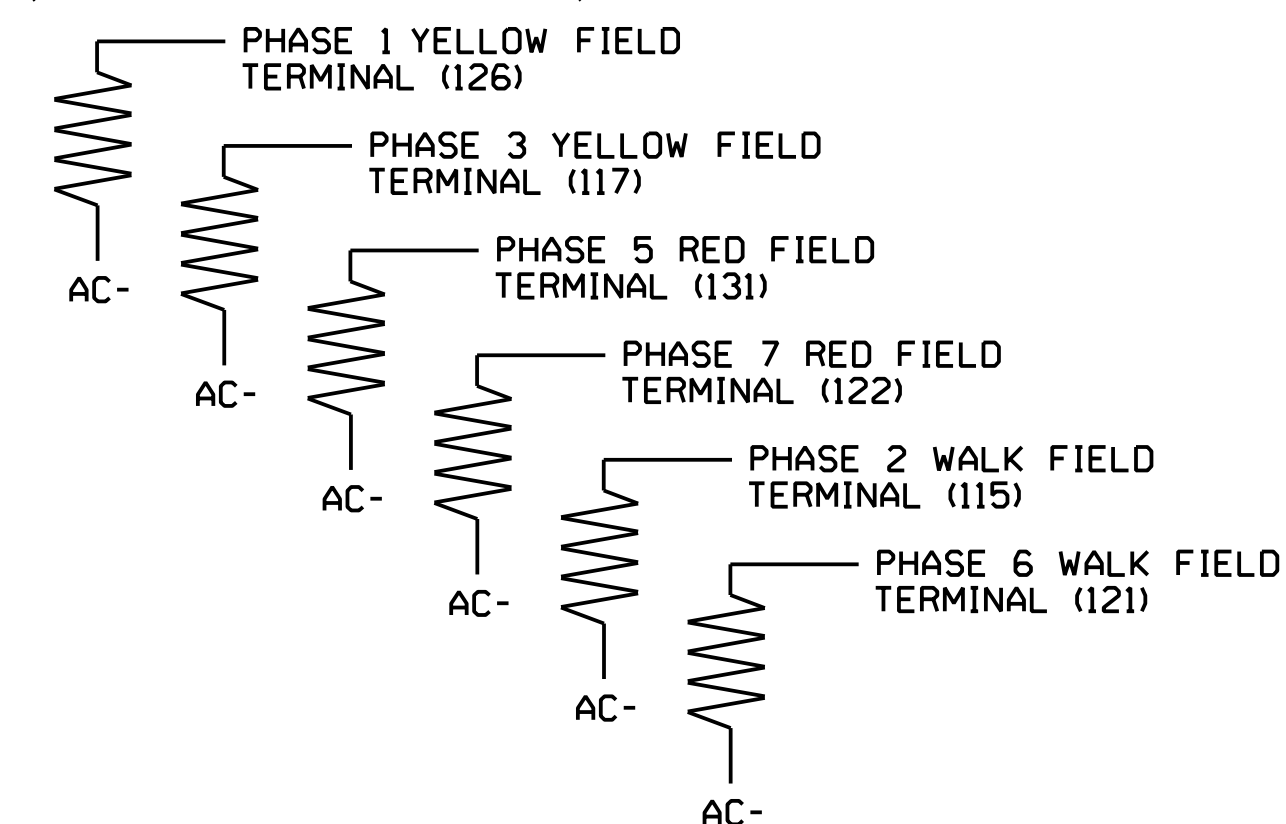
PHASE 1 YELLOW FIELD
TERMINAL (126)

PHASE 3 YELLOW FIELD
TERMINAL (117)

AC-

PHASE 5 RED FIELD
TERMINAL (131)

AC-

PHASE 7 RED FIELD
TERMINAL (122)

AC-

PHASE 2 WALK FIELD
TERMINAL (115)

AC-

PHASE 6 WALK FIELD
TERMINAL (121)

AC-

AC-